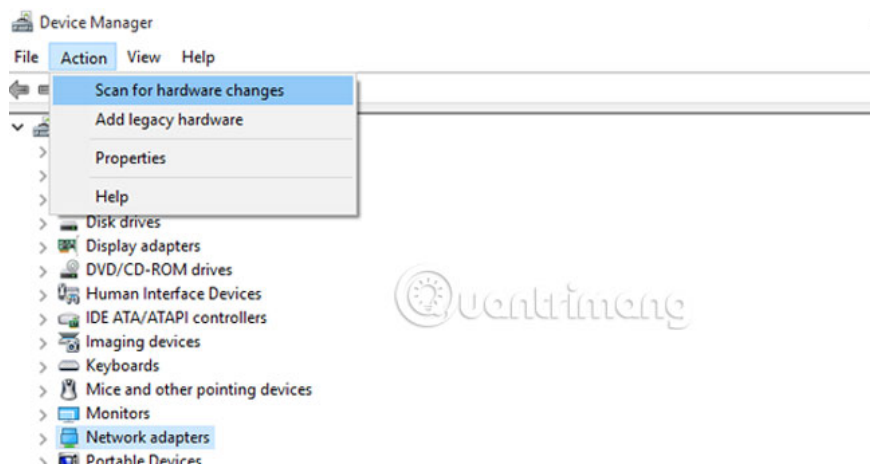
Device Manager

File Action View Help

Scan for hardware changes
Add legacy hardware
Properties
Help

Disk drives
Display adapters
DVD/CD-ROM drives
Human Interface Devices
IDE ATA/ATAPI controllers
Imaging devices
Keyboards
Mice and other pointing devices
Monitors
Network adapters
Portable Devices

Quantrimang